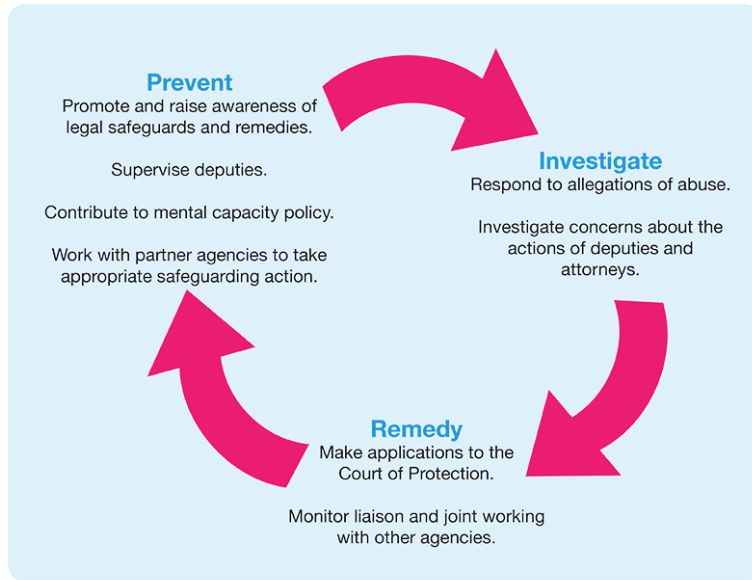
Prevent
Promote and raise awareness of legal safeguards and remedies.

Supervise deputies.

Contribute to mental capacity policy.

Work with partner agencies to take appropriate safeguarding action.

Investigate
Respond to allegations of abuse.

Investigate concerns about the actions of deputies and attorneys.

Remedy
Make applications to the Court of Protection.

Monitor liaison and joint working with other agencies.